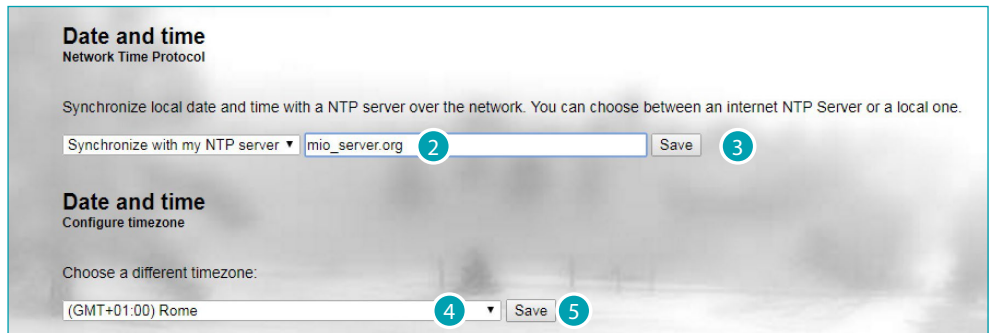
Date and time
Network Time Protocol

Synchronize local date and time with a NTP server over the network. You can choose between an internet NTP Server or a local one.

Synchronize with my NTP server ▾ mio_server.org 2 Save 3

Date and time
Configure timezone

Choose a different timezone:

(GMT+01:00) Rome 4 ▾ Save 5